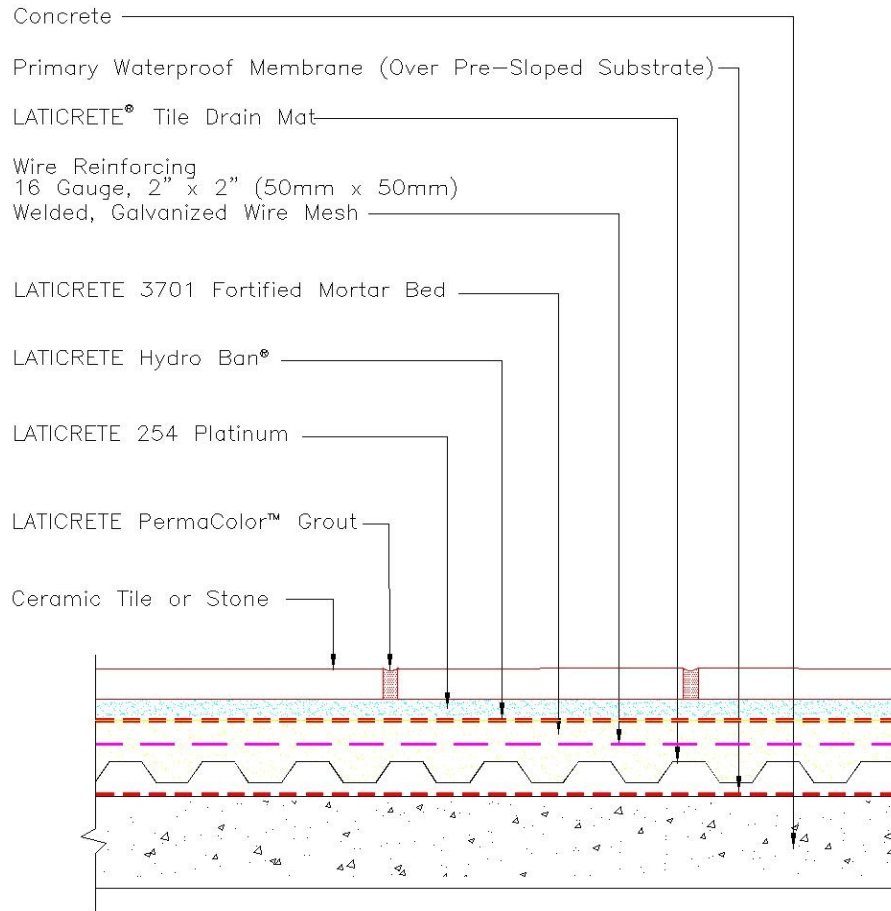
Concrete

Primary Waterproof Membrane (Over Pre-Sloped Substrate)

LATICRETE® Tile Drain Mat

Wire Reinforcing
16 Gauge, 2" x 2" (50mm x 50mm)
Welded, Galvanized Wire Mesh

LATICRETE 3701 Fortified Mortar Bed

LATICRETE Hydro Ban®

LATICRETE 254 Platinum

LATICRETE PermaColor™ Grout

Ceramic Tile or Stone